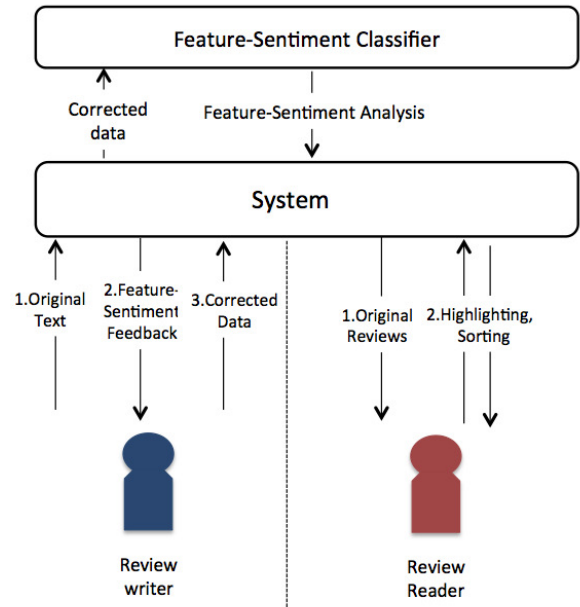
Feature-Sentiment Classifier

Corrected data

Feature-Sentiment Analysis

System

1.Original Text

2.Feature-Sentiment Feedback

3.Corrected Data

1.Original Reviews

2.Highlighting, Sorting

Review writer

Review Reader